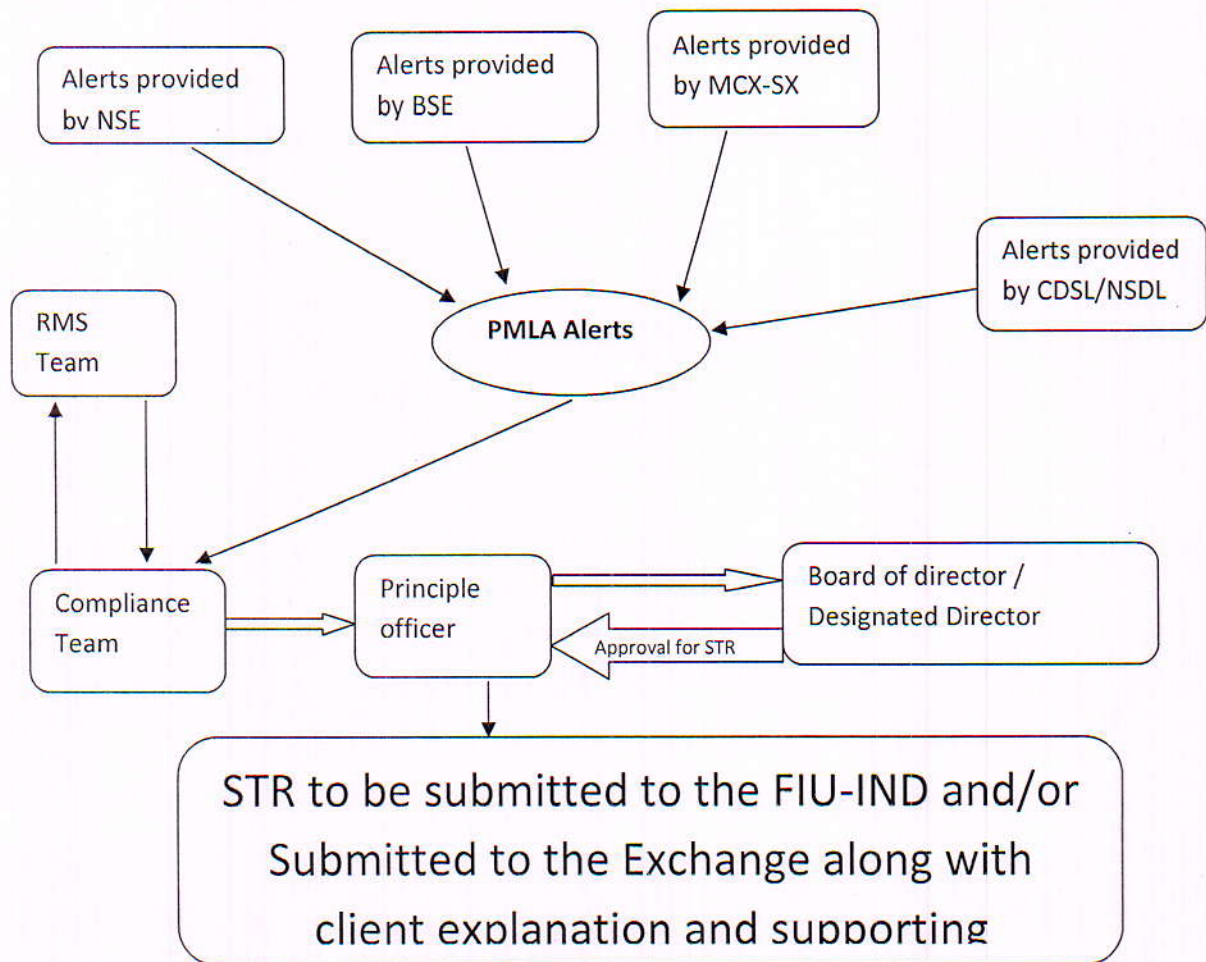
Alerts provided bv NSE

Alerts provided by BSE

Alerts provided by MCX-SX

Alerts provided by CDSL/NSDL

RMS Team

PMLA Alerts

Compliance Team

Principle officer

Board of director / Designated Director

Approval for STR

STR to be submitted to the FIU-IND and/or Submitted to the Exchange along with client explanation and supporting